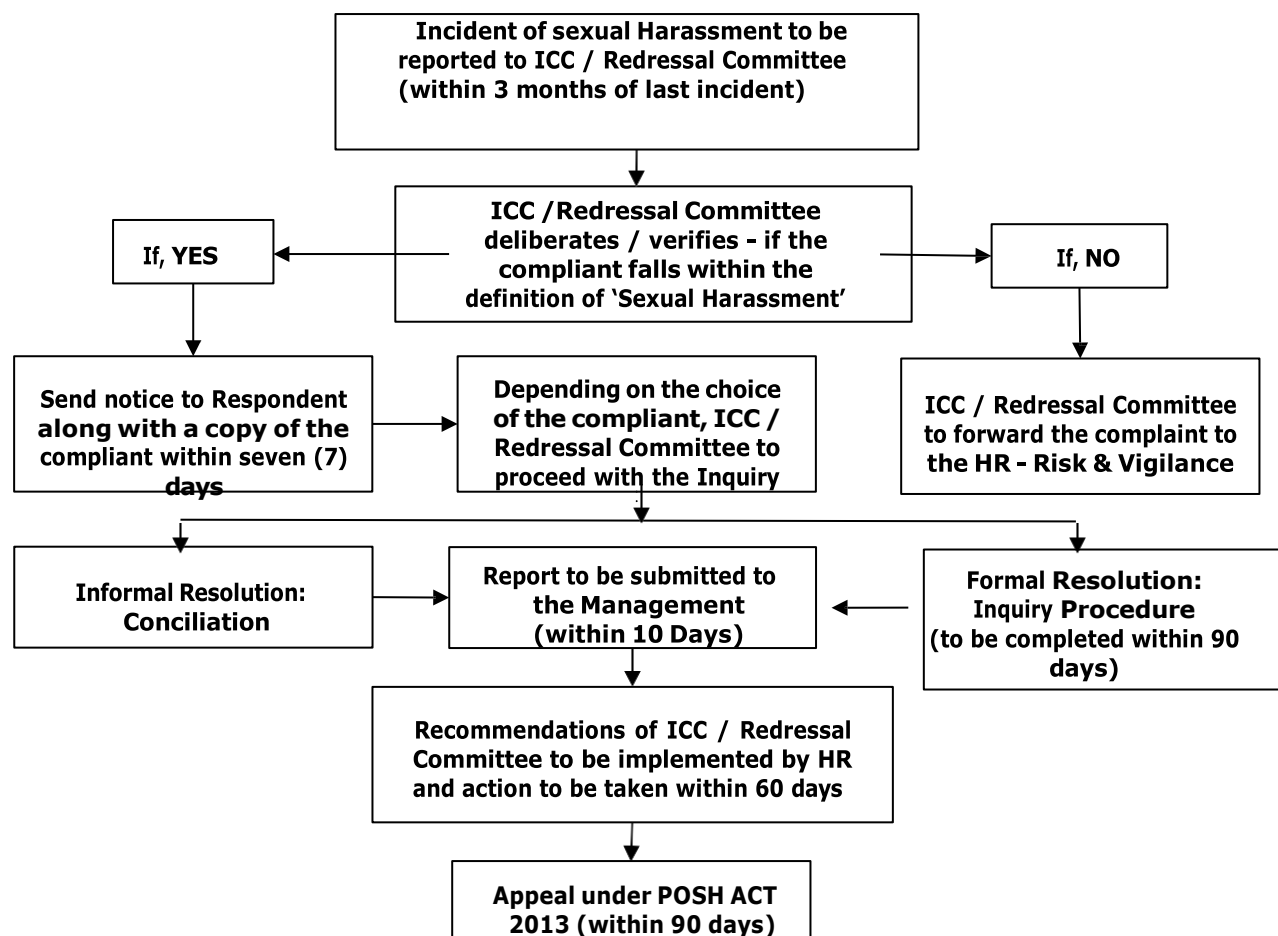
Incident of sexual Harassment to be reported to ICC / Redressal Committee (within 3 months of last incident)

ICC /Redressal Committee deliberates / verifies - if the compliant falls within the definition of 'Sexual Harassment'

If, YES

If, NO

Send notice to Respondent along with a copy of the compliant within seven (7) days

Depending on the choice of the compliant, ICC / Redressal Committee to proceed with the Inquiry

ICC / Redressal Committee to forward the complaint to the HR - Risk & Vigilance

Informal Resolution: Conciliation

Report to be submitted to the Management (within 10 Days)

Formal Resolution: Inquiry Procedure (to be completed within 90 days)

Recommendations of ICC / Redressal Committee to be implemented by HR and action to be taken within 60 days

Appeal under POSH ACT 2013 (within 90 days)